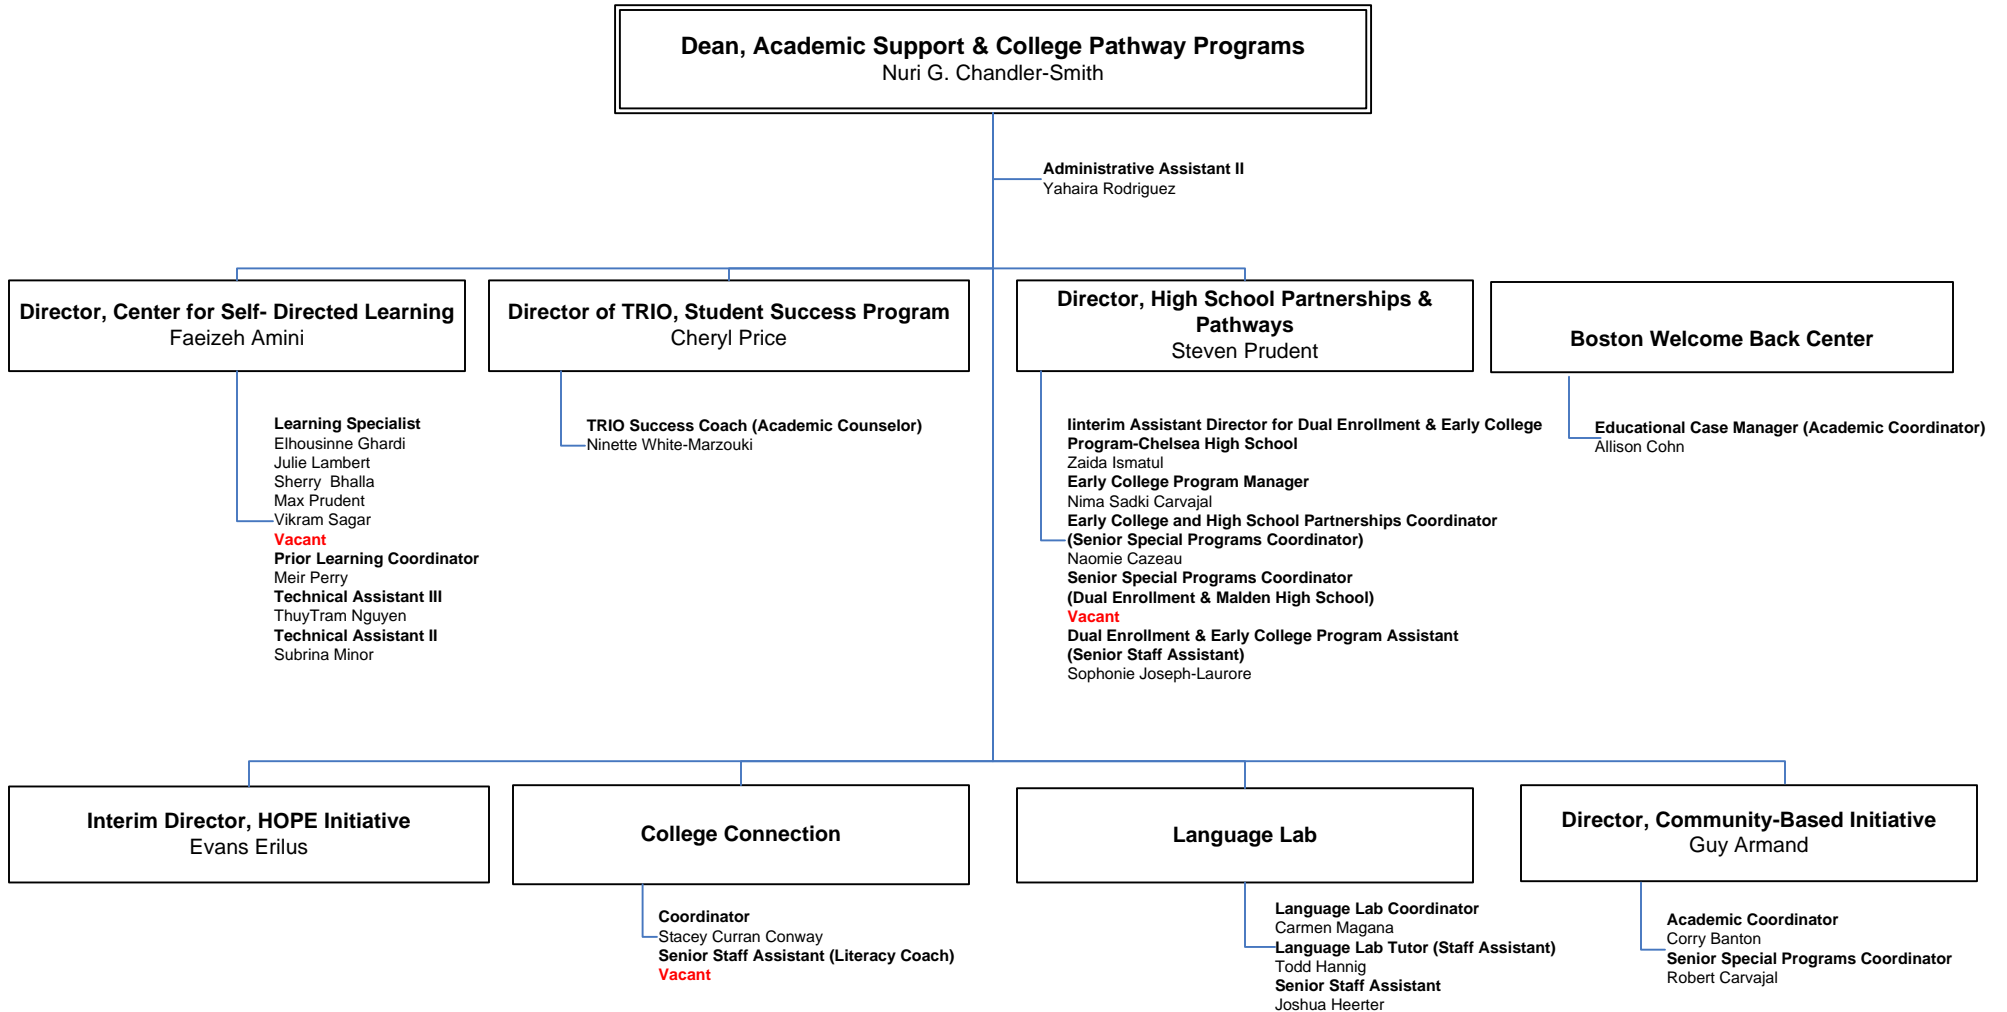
Dean, Academic Support & College Pathway Programs
Nuri G. Chandler-Smith

Administrative Assistant II
Yahaira Rodriguez

Director, Center for Self- Directed Learning
Faeizeh Amini

Learning Specialist
Elhousinne Ghardi
Julie Lambert
Sherry Bhalla
Max Prudent
Vikram Sagar
Vacant
Prior Learning Coordinator
Meir Perry
Technical Assistant III
ThuyTram Nguyen
Technical Assistant II
Subrina Minor

Director of TRIO, Student Success Program
Cheryl Price

TRIO Success Coach (Academic Counselor)
Ninette White-Marzouki

Director, High School Partnerships & Pathways
Steven Prudent

Iinterim Assistant Director for Dual Enrollment & Early College Program-Chelsea High School
Zaida Ismatul
Early College Program Manager
Nima Sadki Carvajal
Early College and High School Partnerships Coordinator (Senior Special Programs Coordinator)
Naomie Cazeau
Senior Special Programs Coordinator (Dual Enrollment & Malden High School)
Vacant
Dual Enrollment & Early College Program Assistant (Senior Staff Assistant)
Sophonie Joseph-Laurore

Boston Welcome Back Center

Educational Case Manager (Academic Coordinator)
Allison Cohn

Interim Director, HOPE Initiative
Evans Erilus

College Connection

Coordinator
Stacey Curran Conway
Senior Staff Assistant (Literacy Coach)
Vacant

Language Lab

Language Lab Coordinator
Carmen Magana
Language Lab Tutor (Staff Assistant)
Todd Hannig
Senior Staff Assistant
Joshua Heerter

Director, Community-Based Initiative
Guy Armand

Academic Coordinator
Corry Banton
Senior Special Programs Coordinator
Robert Carvajal